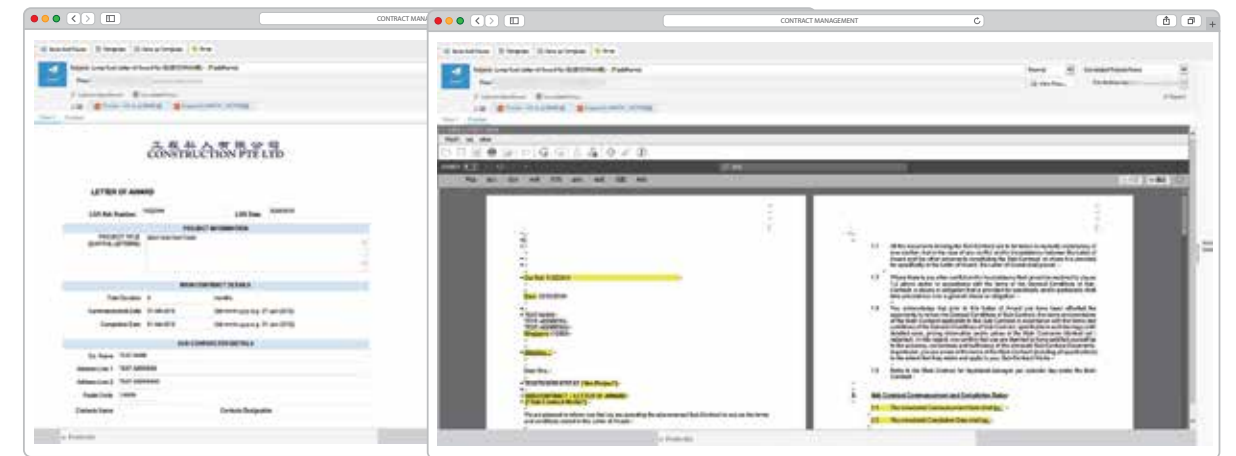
CONTRACT MANA

CONSTRUCTION PTE LTD

LETTER OF AWARD

LOA Ref. Number

LOA Date

PROJECT INFORMATION

PROJECT TITLE (CAPITAL LETTERS)

MAIN CONTRACT DETAILS

Total Duration

months

Commencement Date

Completion Date

SUB CONTRACTOR DETAILS

Co. Name

Address Line 1

Address Line 2

Postal Code

Contacts Name

Contacts Designation

CONTRACT MANAGEMENT

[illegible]